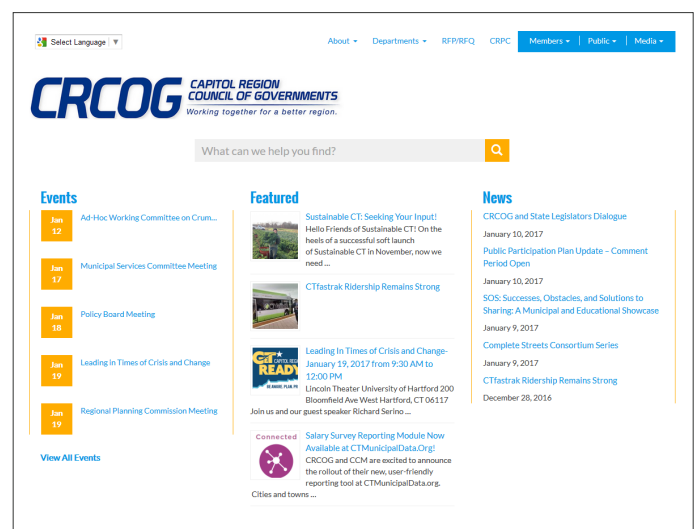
Select Language ▼

About ▾ Departments ▾ RFP/RFQ CRPC Members ▾ Public ▾ Media ▾

CRCOG CAPITOL REGION COUNCIL OF GOVERNMENTS
Working together for a better region.

What can we help you find?

Events

Jan 12 Ad-Hoc Working Committee on Crum...

Jan 17 Municipal Services Committee Meeting

Jan 18 Policy Board Meeting

Jan 19 Leading in Times of Crisis and Change

Jan 19 Regional Planning Commission Meeting

View All Events

Featured

Sustainable CT: Seeking Your Input!
Hello Friends of Sustainable CT! On the heels of a successful soft launch of Sustainable CT in November, now we need ...

CTfastrak Ridership Remains Strong

Leading In Times of Crisis and Change- January 19, 2017 from 9:30 AM to 12:00 PM
Lincoln Theater University of Hartford 200 Bloomfield Ave West Hartford, CT 06117 Join us and our guest speaker Richard Serino ...

Connected
Salary Survey Reporting Module Now Available at CTMunicipalData.Org!
CRCOG and CCM are excited to announce the rollout of their new, user-friendly reporting tool at CTMunicipalData.org. Cities and towns ...

News

CRCOG and State Legislators Dialogue
January 10, 2017

Public Participation Plan Update – Comment Period Open
January 10, 2017

SOS: Successes, Obstacles, and Solutions to Sharing: A Municipal and Educational Showcase
January 9, 2017

Complete Streets Consortium Series
January 9, 2017

CTfastrak Ridership Remains Strong
December 28, 2016